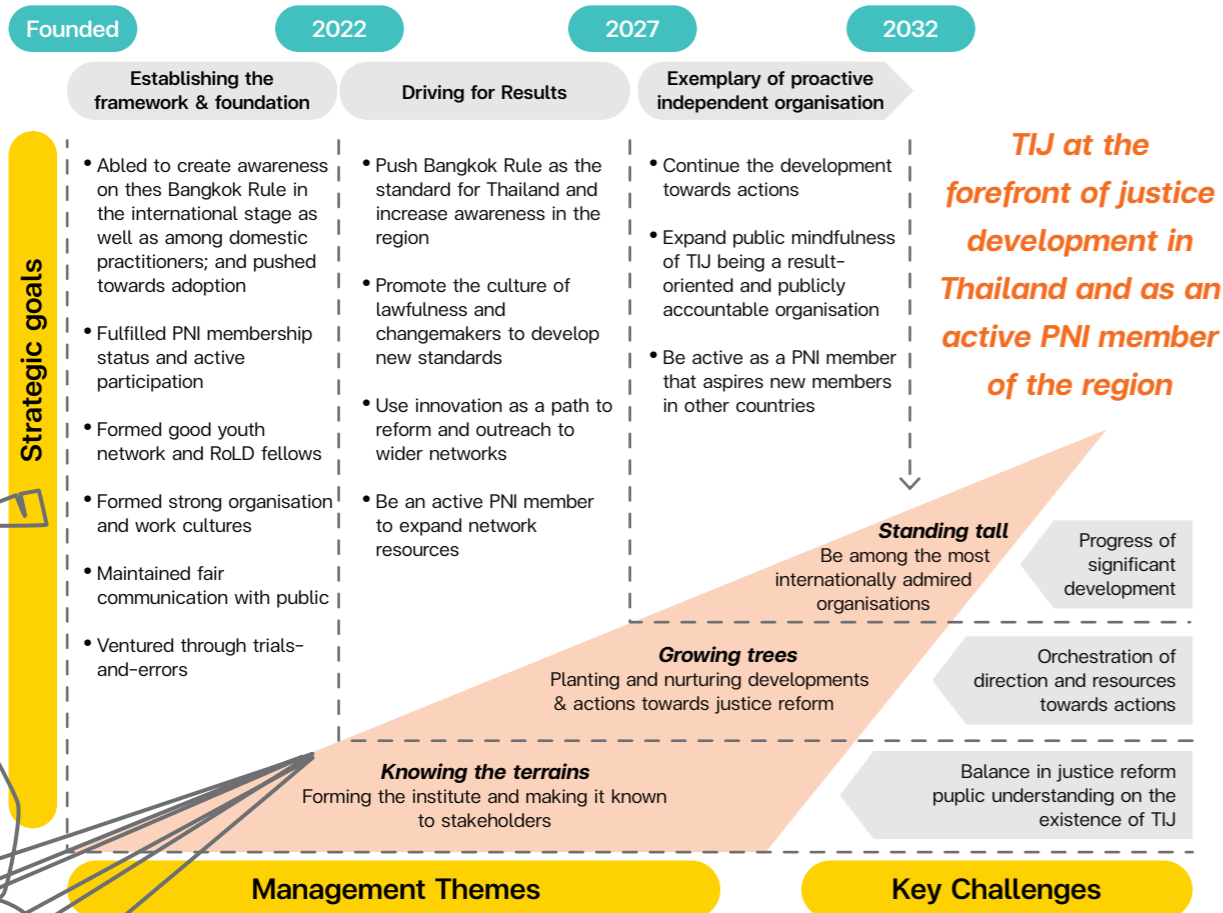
Founded

2022

2027

2032

Establishing the framework & foundation

Driving for Results

Exemplary of proactive independent organisation

Strategic goals

• Abled to create awareness on thes Bangkok Rule in the international stage as well as among domestic practitioners; and pushed towards adoption

• Fulfilled PNI membership status and active participation

• Formed good youth network and RoLD fellows

• Formed strong organisation and work cultures

• Maintained fair communication with public

• Ventured through trials-and-errors

• Push Bangkok Rule as the standard for Thailand and increase awareness in the region

• Promote the culture of lawfulness and changemakers to develop new standards

• Use innovation as a path to reform and outreach to wider networks

• Be an active PNI member to expand network resources

• Continue the development towards actions

• Expand public mindfulness of TIJ being a result-oriented and publicly accountable organisation

• Be active as a PNI member that aspires new members in other countries

TIJ at the forefront of justice development in Thailand and as an active PNI member of the region

Standing tall
Be among the most internationally admired organisations

Progress of significant development

Growing trees
Planting and nurturing developments & actions towards justice reform

Orchestration of direction and resources towards actions

Knowing the terrains
Forming the institute and making it known to stakeholders

Balance in justice reform puplic understanding on the existence of TIJ

Management Themes

Key Challenges